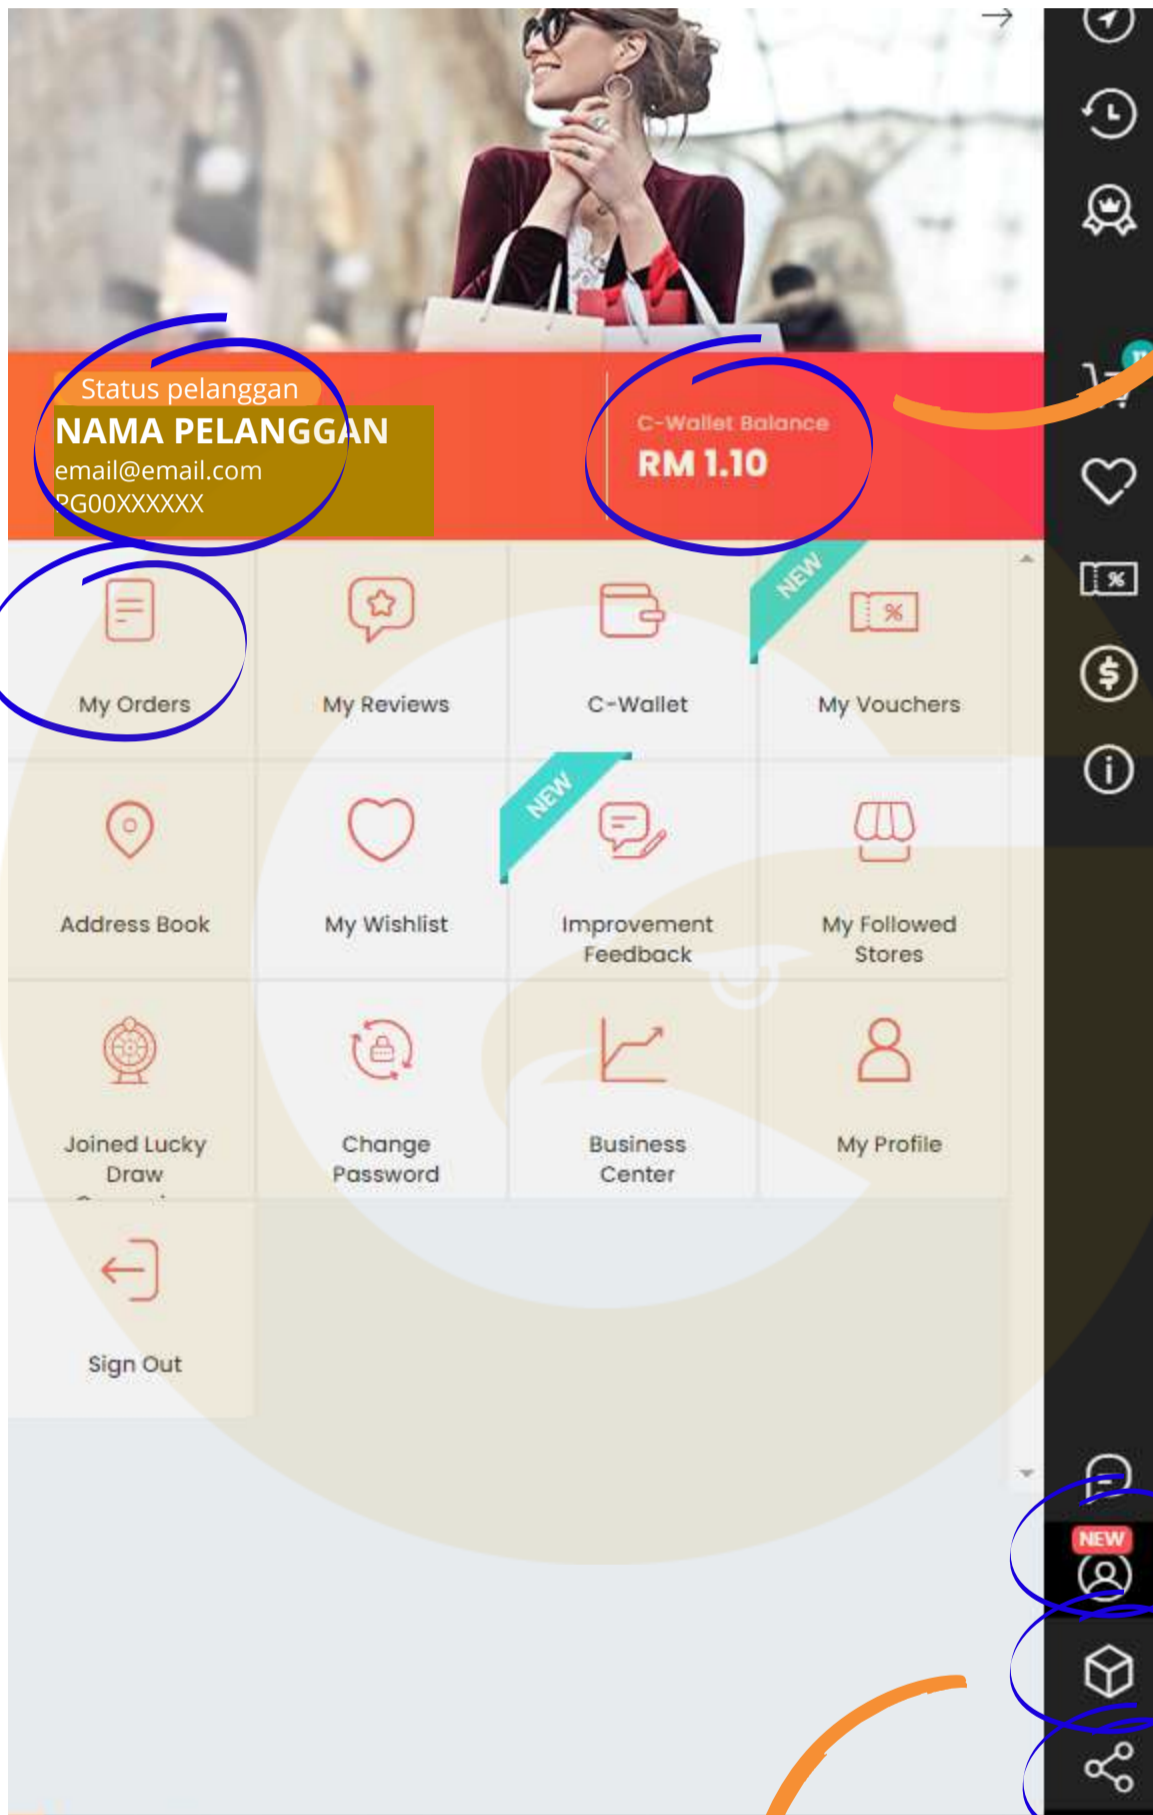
Status pelanggan
NAMA PELANGGAN
email@email.com
PG00XXXXXX

C-Wallet Balance
RM 1.10

My Orders

My Reviews

C-Wallet

NEW
My Vouchers

Address Book

My Wishlist

NEW
Improvement Feedback

My Followed Stores

Joined Lucky Draw

Change Password

Business Center

My Profile

Sign Out

NEW